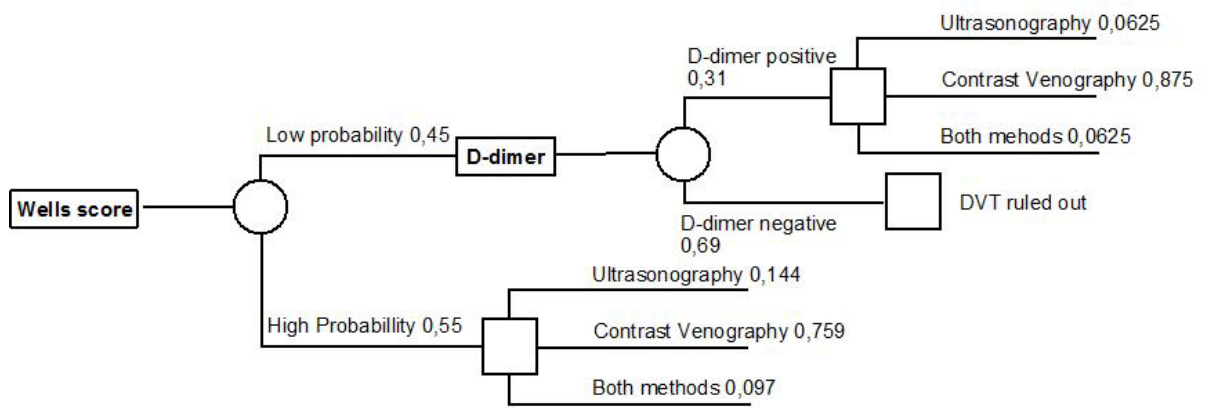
Wells score

Low probability 0,45

D-dimer

D-dimer positive 0,31

Ultrasonography 0,0625

Contrast Venography 0,875

Both mehods 0,0625

D-dimer negative 0,69

DVT ruled out

High Probabillity 0,55

Ultrasonography 0,144

Contrast Venography 0,759

Both methods 0,097